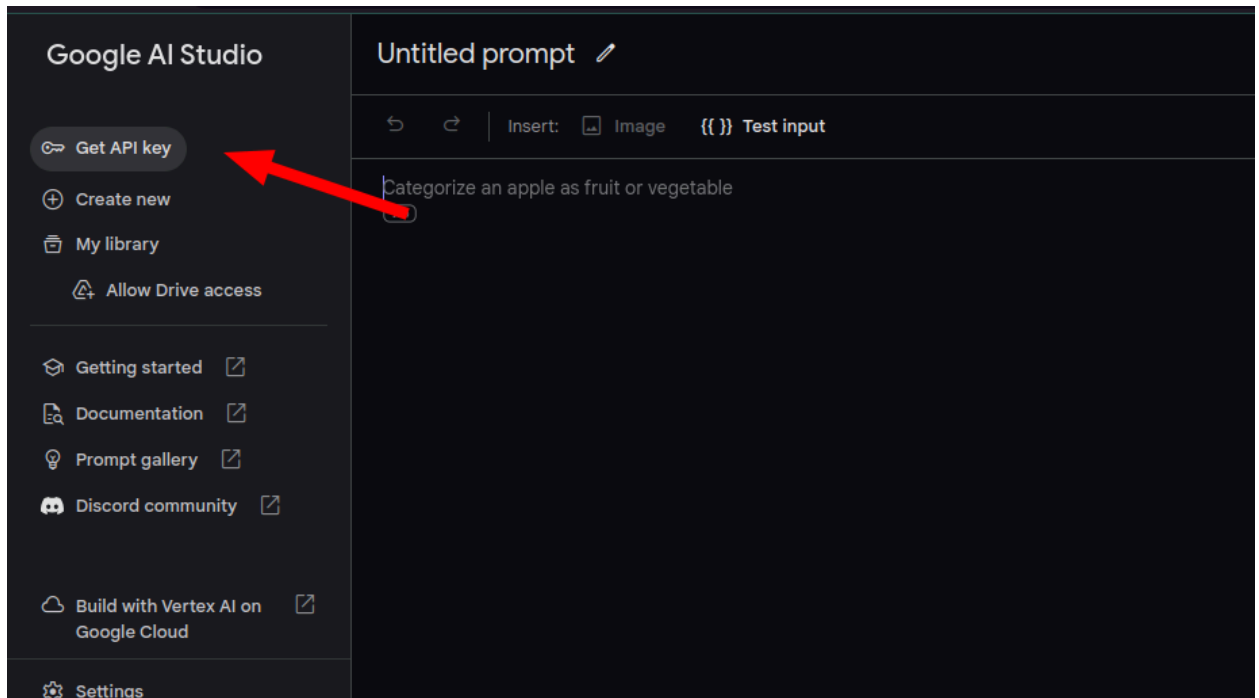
Google AI Studio

Get API key

Create new

My library

Allow Drive access

Getting started

Documentation

Prompt gallery

Discord community

Build with Vertex AI on Google Cloud

Settings

Untitled prompt

Insert: Image {{ }} Test input

Categorize an apple as fruit or vegetable